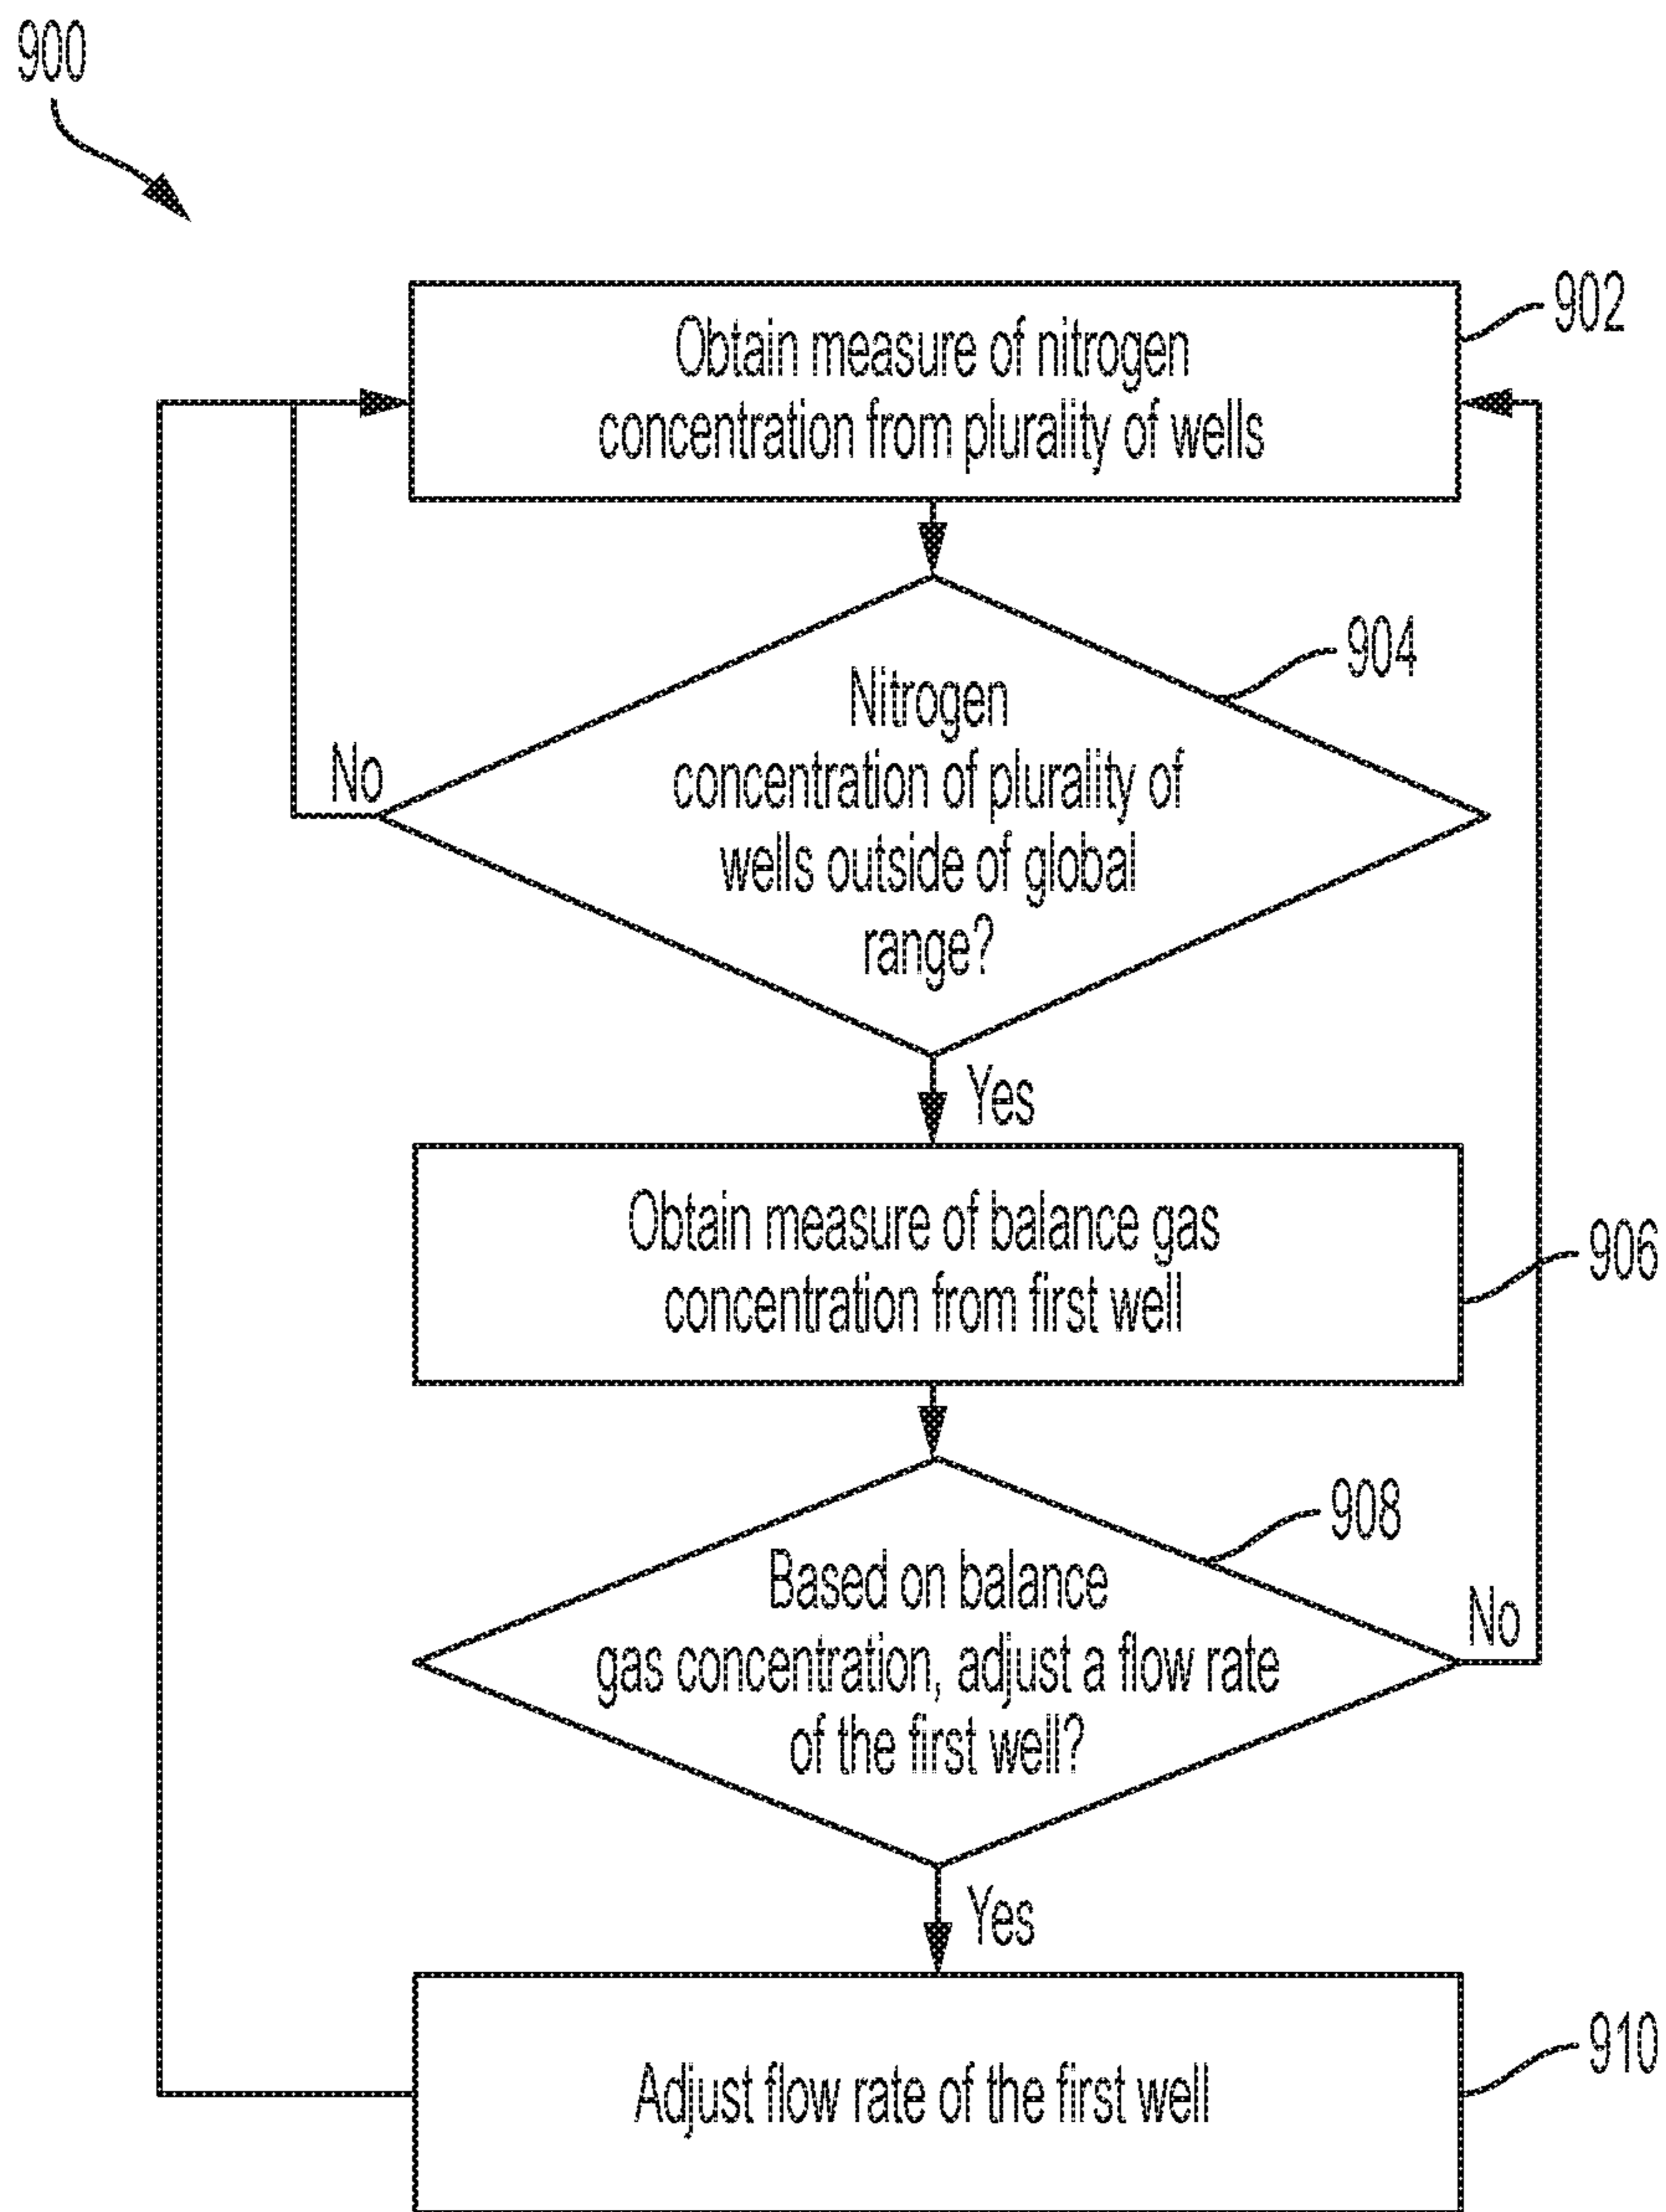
900

Obtain measure of nitrogen concentration from plurality of wells

902

Nitrogen concentration of plurality of wells outside of global range?

904

No

Yes

Obtain measure of balance gas concentration from first well

906

Based on balance gas concentration, adjust a flow rate of the first well?

908

No

Yes

Adjust flow rate of the first well

910